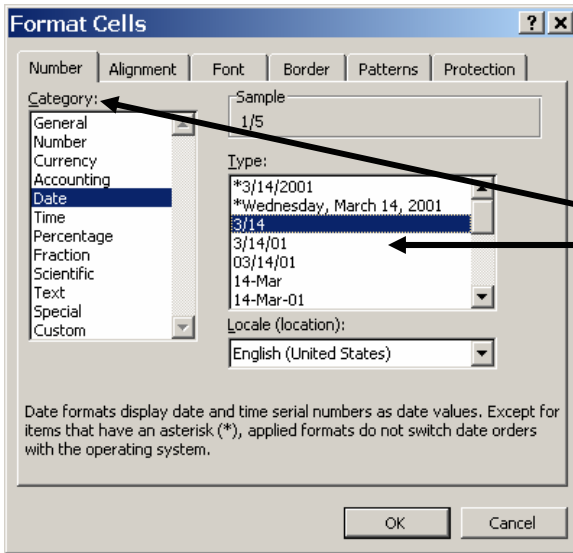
Format Cells

? X

Number | Alignment | Font | Border | Patterns | Protection

Category:
General
Number
Currency
Accounting
Date
Time
Percentage
Fraction
Scientific
Text
Special
Custom

Sample
1/5

Type:
*3/14/2001
*Wednesday, March 14, 2001
3/14
3/14/01
03/14/01
14-Mar
14-Mar-01

Locale (location):
English (United States)

Date formats display date and time serial numbers as date values. Except for items that have an asterisk (*), applied formats do not switch date orders with the operating system.

OK
Cancel